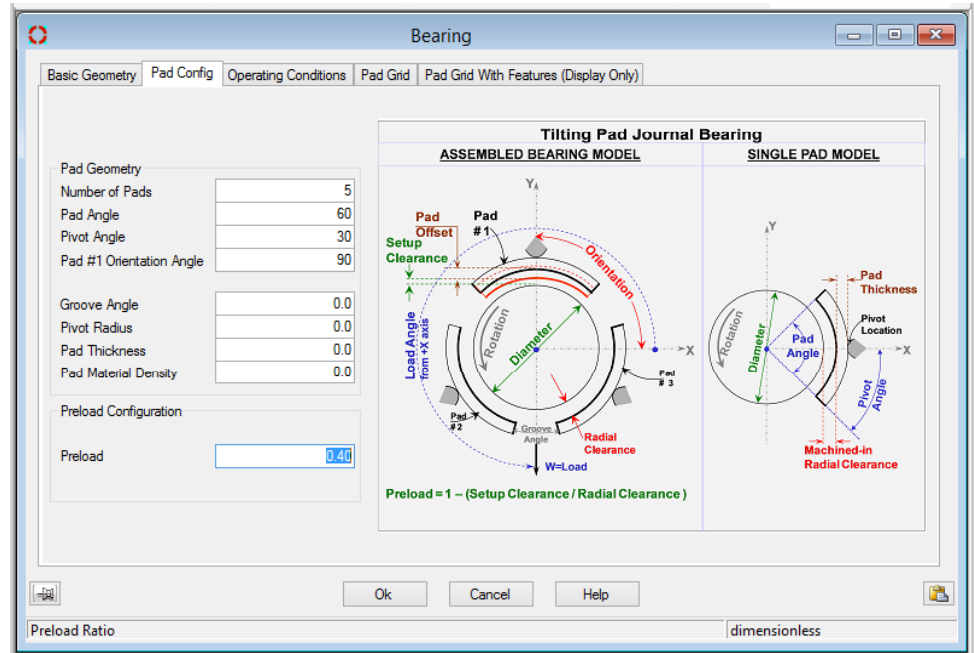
Bearing

Basic Geometry | Pad Config | Operating Conditions | Pad Grid | Pad Grid With Features (Display Only)

Pad Geometry
Number of Pads 5
Pad Angle 60
Pivot Angle 30
Pad #1 Orientation Angle 90

Groove Angle 0.0
Pivot Radius 0.0
Pad Thickness 0.0
Pad Material Density 0.0

Preload Configuration
Preload 0.40

Tilting Pad Journal Bearing
ASSEMBLED BEARING MODEL
SINGLE PAD MODEL

Y
Pad Offset
Pad #1
Setup Clearance
Orientation
Load Angle from +X axis
Rotation
Diameter
X
Pad # 3
Pad #2
Groove Angle
Radial Clearance
W=Load
Preload = 1 – (Setup Clearance / Radial Clearance )

Y
Pad Thickness
Rotation
Diameter
Pad Angle
Pivot Location
X
Pivot Angle
Machined-in Radial Clearance

Ok | Cancel | Help

Preload Ratio | dimensionless